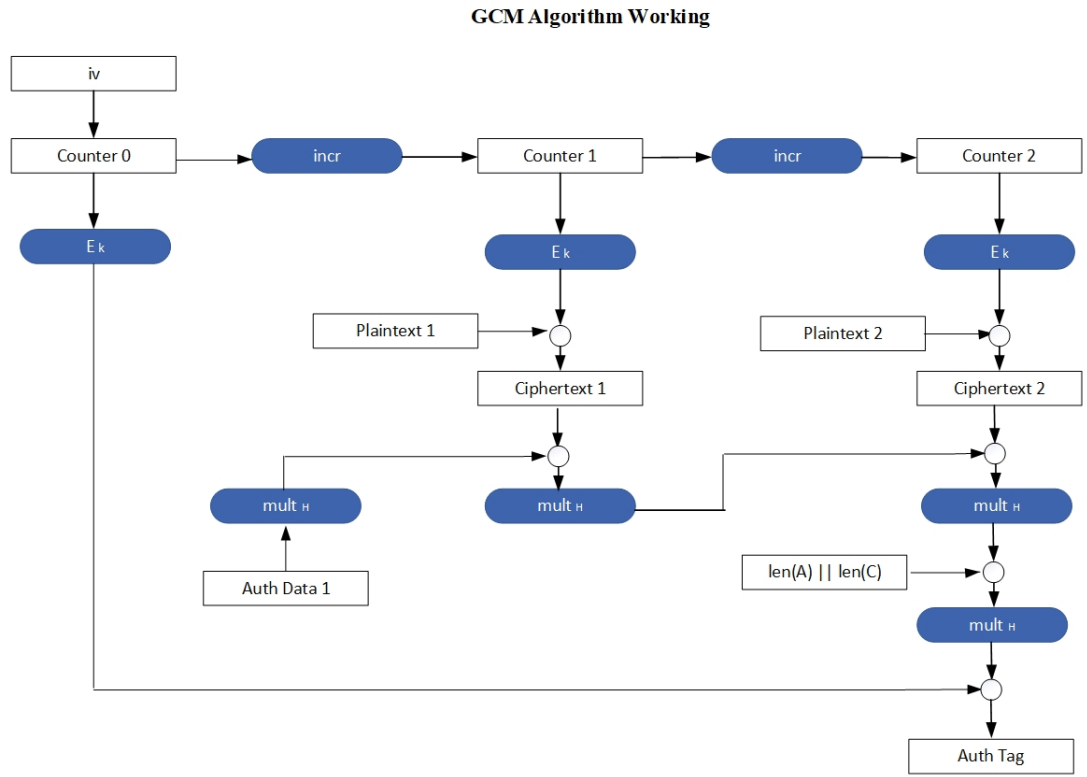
GCM Algorithm Working

iv

Counter 0

incr

Counter 1

incr

Counter 2

$E_k$

$E_k$

$E_k$

Plaintext 1

Plaintext 2

Ciphertext 1

Ciphertext 2

$mult_H$

$mult_H$

$mult_H$

Auth Data 1

len(A) || len(C)

$mult_H$

Auth Tag